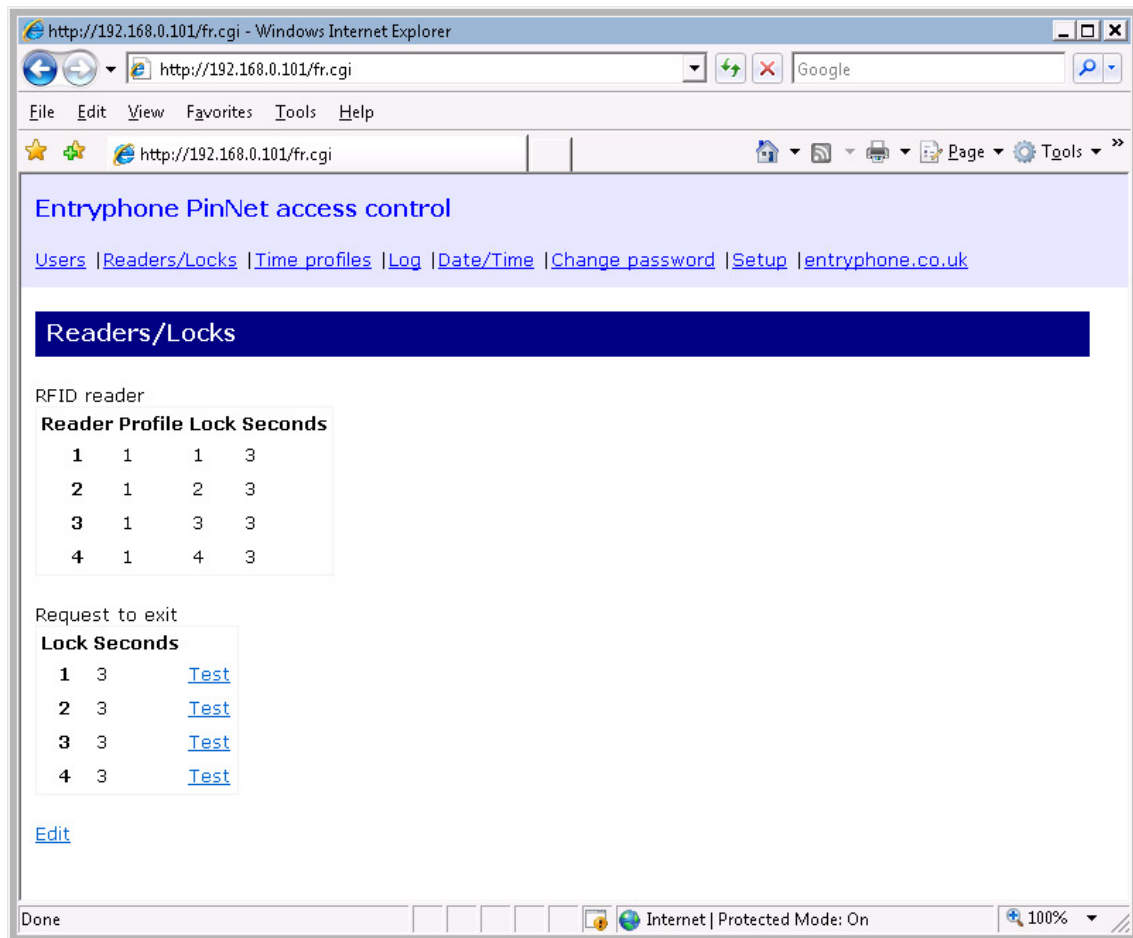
http://192.168.0.101/fr.cgi - Windows Internet Explorer

http://192.168.0.101/fr.cgi

Google

File Edit View Favorites Tools Help

http://192.168.0.101/fr.cgi

Page Tools

Entryphone PinNet access control

Users | Readers/Locks | Time profiles | Log | Date/Time | Change password | Setup | entryphone.co.uk

Readers/Locks

RFID reader

| Reader | Profile | Lock | Seconds |
|---|---|---|---|
| 1 | 1 | 1 | 3 |
| 2 | 1 | 2 | 3 |
| 3 | 1 | 3 | 3 |
| 4 | 1 | 4 | 3 |

Request to exit

| Lock | Seconds | |
|---|---|---|
| 1 | 3 | Test |
| 2 | 3 | Test |
| 3 | 3 | Test |
| 4 | 3 | Test |

Edit

Done

Internet | Protected Mode: On

100%